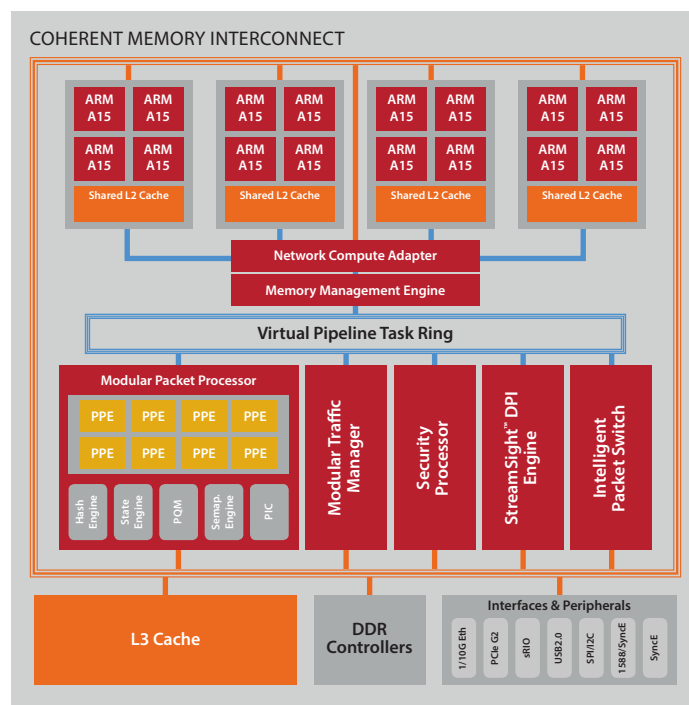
COHERENT MEMORY INTERCONNECT

ARM A15
ARM A15
ARM A15
ARM A15
Shared L2 Cache

ARM A15
ARM A15
ARM A15
ARM A15
Shared L2 Cache

ARM A15
ARM A15
ARM A15
ARM A15
Shared L2 Cache

ARM A15
ARM A15
ARM A15
ARM A15
Shared L2 Cache

Network Compute Adapter

Memory Management Engine

Virtual Pipeline Task Ring

Modular Packet Processor

PPE PPE PPE PPE
PPE PPE PPE PPE

Hash Engine
State Engine
PQM
Semap. Engine
PIC

Modular Traffic Manager

Security Processor

StreamSight™ DPI Engine

Intelligent Packet Switch

L3 Cache

DDR Controllers

Interfaces & Peripherals

1/10G Eth
PCIe G2
sRIO
USB2.0
SPI/I2C
1588/SyncE
SyncE